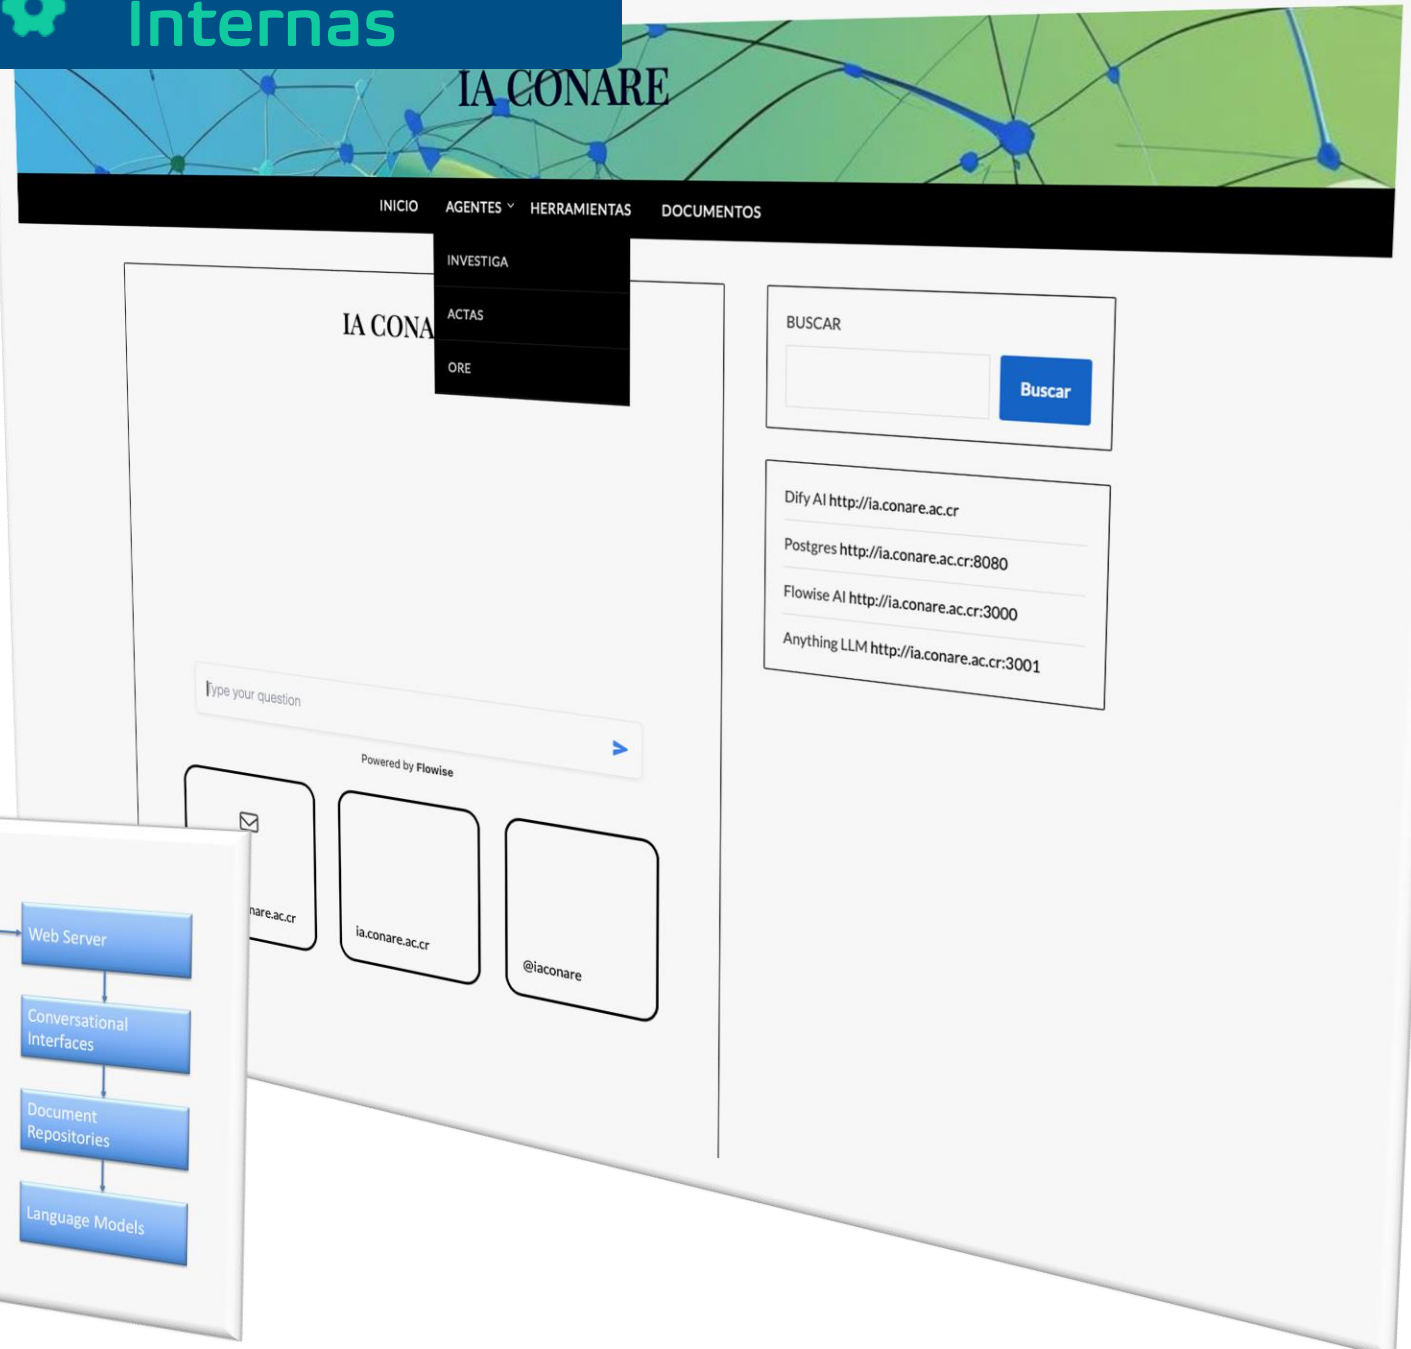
Internas

IA CONARE

INICIO AGENTES HERRAMIENTAS DOCUMENTOS

INVESTIGA

ACTAS

ORE

IA CONA

Type your question

Powered by Flowise

nare.ac.cr

ia.conare.ac.cr

@iaconare

BUSCAR

Buscar

Dify AI http://ia.conare.ac.cr

Postgres http://ia.conare.ac.cr:8080

Flowise AI http://ia.conare.ac.cr:3000

Anything LLM http://ia.conare.ac.cr:3001

Web Server

Conversational Interfaces

Document Repositories

Language Models